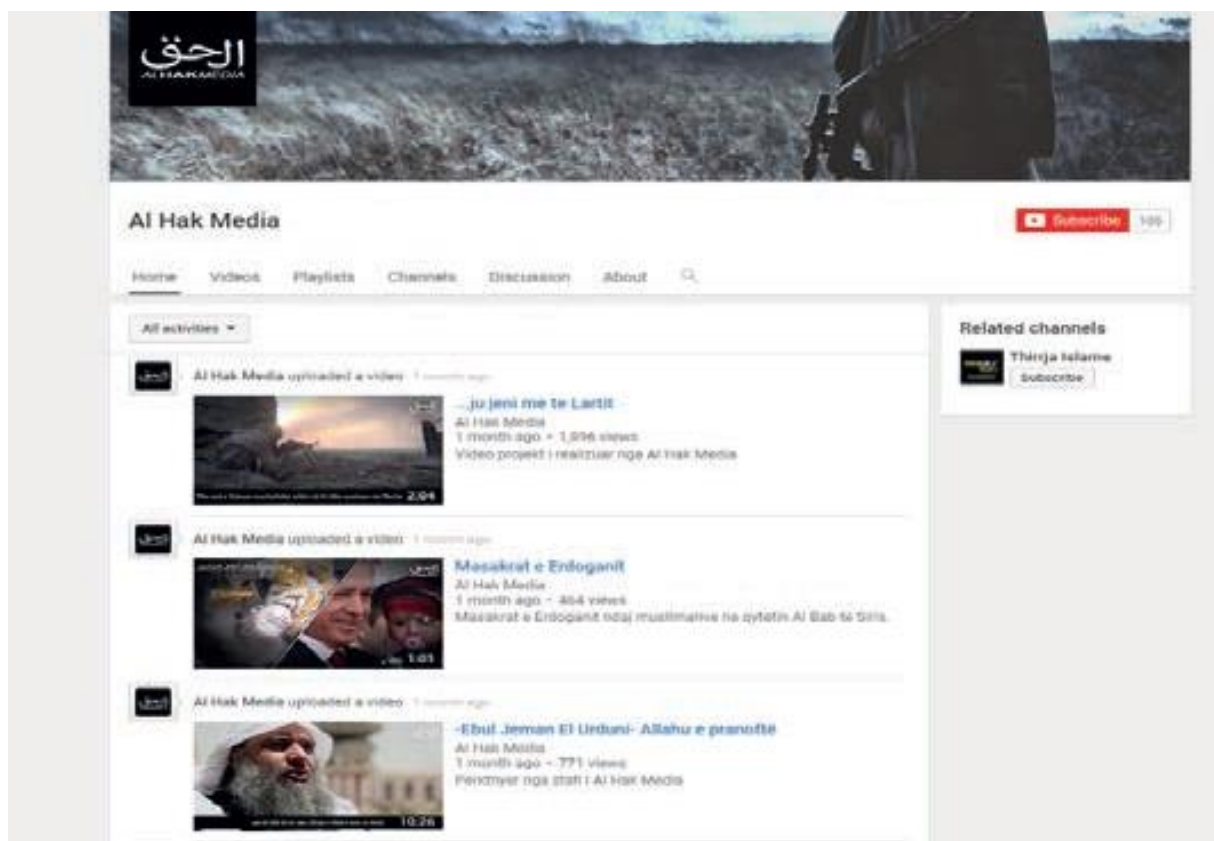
الحق
AL HAK MEDIA

Al Hak Media

Subscribe 169

Home Videos Playlists Channels Discussion About

All activities

Related channels

Thirrja Islame
Subscribe

Al Hak Media uploaded a video 1 month ago

...ju jeni me te Lartit
Al Hak Media
1 month ago • 1,096 views
Video projekt i realizuar nga Al Hak Media

2:04

Al Hak Media uploaded a video 1 month ago

Masakrat e Erdoganit
Al Hak Media
1 month ago • 464 views
Masakrat e Erdoganit ndaj muslimanve ne qytetin Al Bab te Siris.

1:01

Al Hak Media uploaded a video 1 month ago

-Ebul Jeman El Urduni- Allahu e pranoftë
Al Hak Media
1 month ago • 771 views
Perkthyer nga stafi i Al Hak Media

10:26